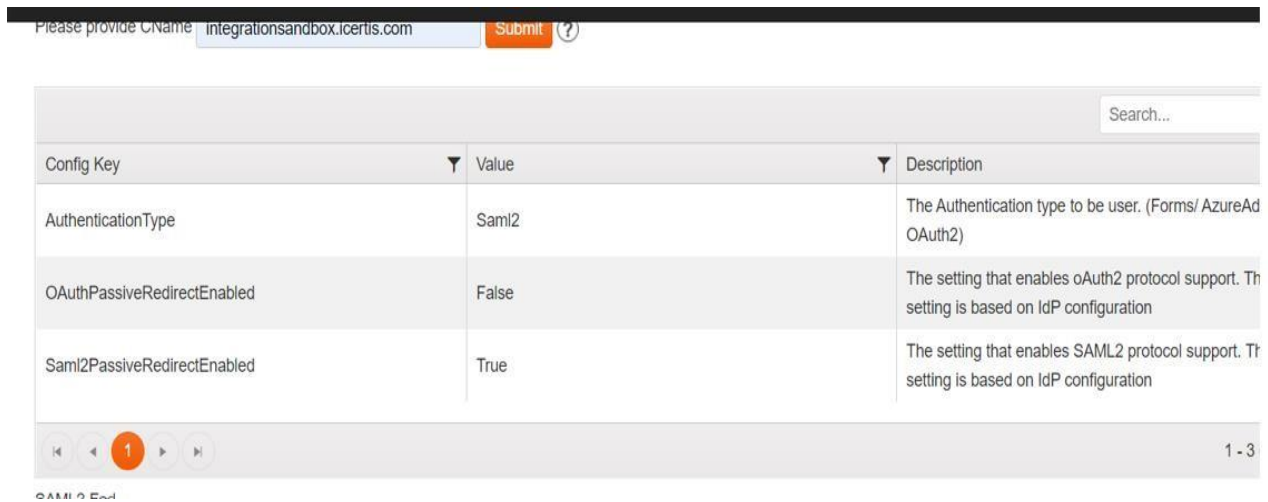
Please provide CName integrationsandbox.icertis.com Submit ?

Search...

| Config Key | Value | Description |
|---|---|---|
| AuthenticationType | Saml2 | The Authentication type to be user. (Forms/ AzureAd OAuth2) |
| OAuthPassiveRedirectEnabled | False | The setting that enables oAuth2 protocol support. Th setting is based on IdP configuration |
| Saml2PassiveRedirectEnabled | True | The setting that enables SAML2 protocol support. Th setting is based on IdP configuration |

1

1 - 3

SAML2 Fed